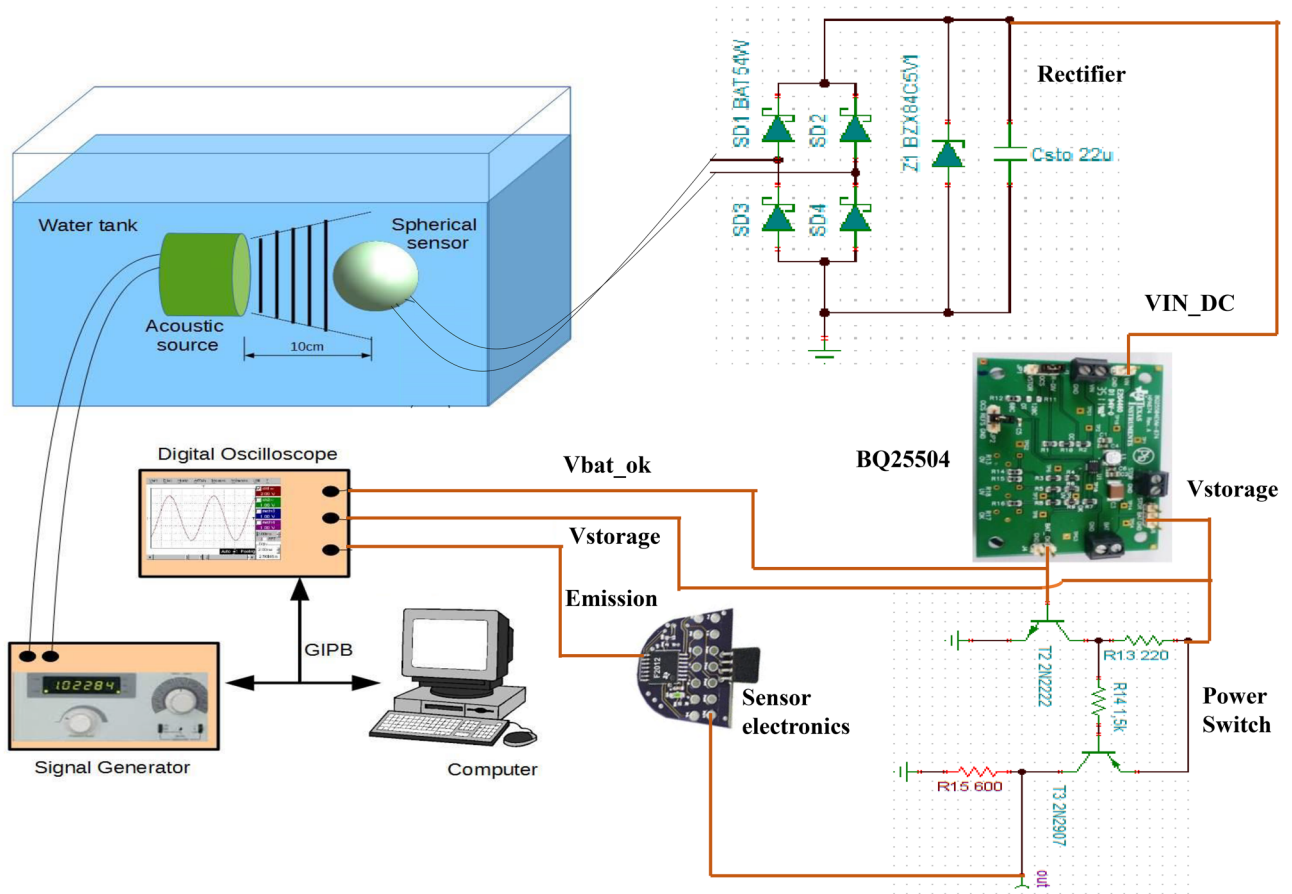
SD1 BAT54W

SD2

Z1 BZX84C5V1

Rectifier

Csto 22u

SD3

SD4

Water tank

Spherical sensor

Acoustic source

10cm

VIN_DC

Digital Oscilloscope

Vbat_ok

BQ25504

Vstorage

Vstorage

Emission

GIPB

102284

T2 2N2222

R13 220

R14 1,5k

Sensor electronics

Power Switch

R15 600

T3 2N2907

Signal Generator

Computer

out